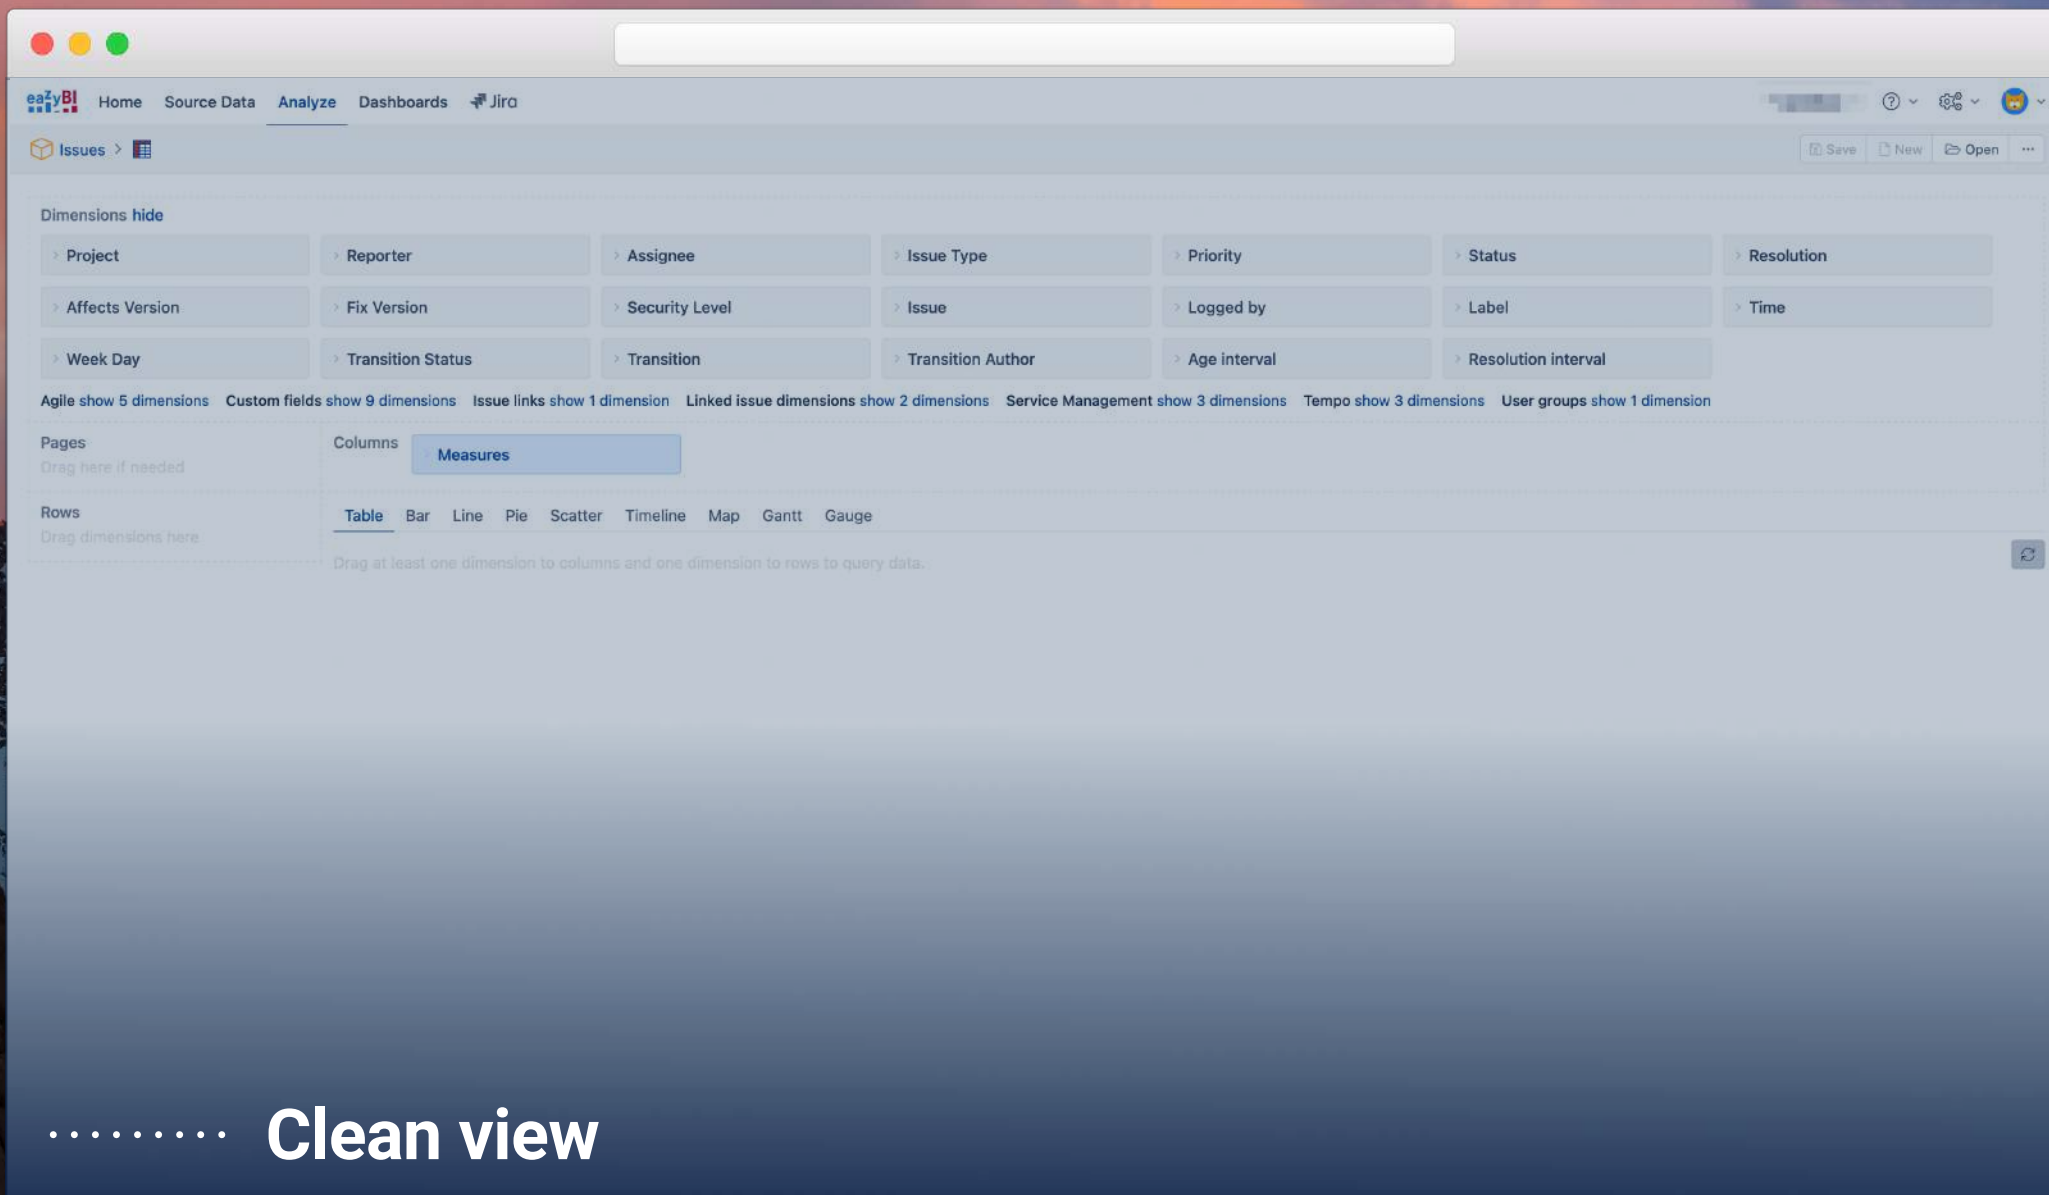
eazyBI Home Source Data Analyze Dashboards Jira

Issues >

Save New Open ···

Dimensions hide

| Project | Reporter | Assignee | Issue Type | Priority | Status | Resolution |
|---|---|---|---|---|---|---|
| Affects Version | Fix Version | Security Level | Issue | Logged by | Label | Time |
| Week Day | Transition Status | Transition | Transition Author | Age interval | Resolution interval | |

Agile show 5 dimensions Custom fields show 9 dimensions Issue links show 1 dimension Linked issue dimensions show 2 dimensions Service Management show 3 dimensions Tempo show 3 dimensions User groups show 1 dimension

Pages
Drag here if needed

Columns
Measures

Rows
Drag dimensions here

Table Bar Line Pie Scatter Timeline Map Gantt Gauge

Drag at least one dimension to columns and one dimension to rows to query data.

Clean view